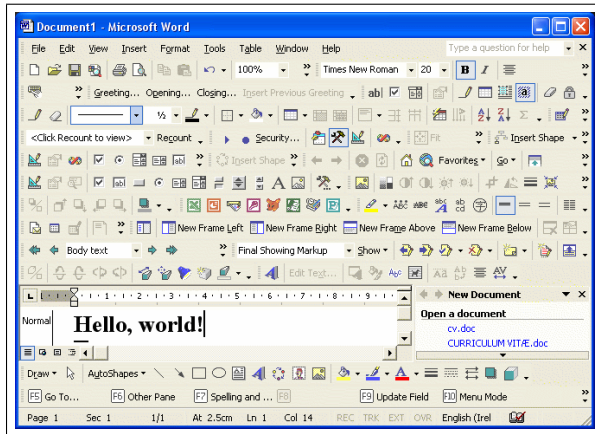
Document1 - Microsoft Word

File Edit View Insert Format Tools Table Window Help

Type a question for help

100%

Times New Roman 20

B I

Greeting... Opening... Closing... Insert Previous Greeting

½

<Click Recount to view> Recount

Security...

Fit

Insert Shape

Insert Shape

Favorites Go

New Frame Left New Frame Right New Frame Above New Frame Below

Body text

Final Showing Markup

Show

Edit Text...

New Document

Open a document

cv.doc

CURRICULUM VITÆ.doc

Normal

Hello, world!

Draw AutoShapes

F5 Go To... F6 Other Pane F7 Spelling and ... F8 F9 Update Field F10 Menu Mode

Page 1 Sec 1 1/1 At 2.5cm Ln 1 Col 14 REC TRK EXT OVR English (Irel